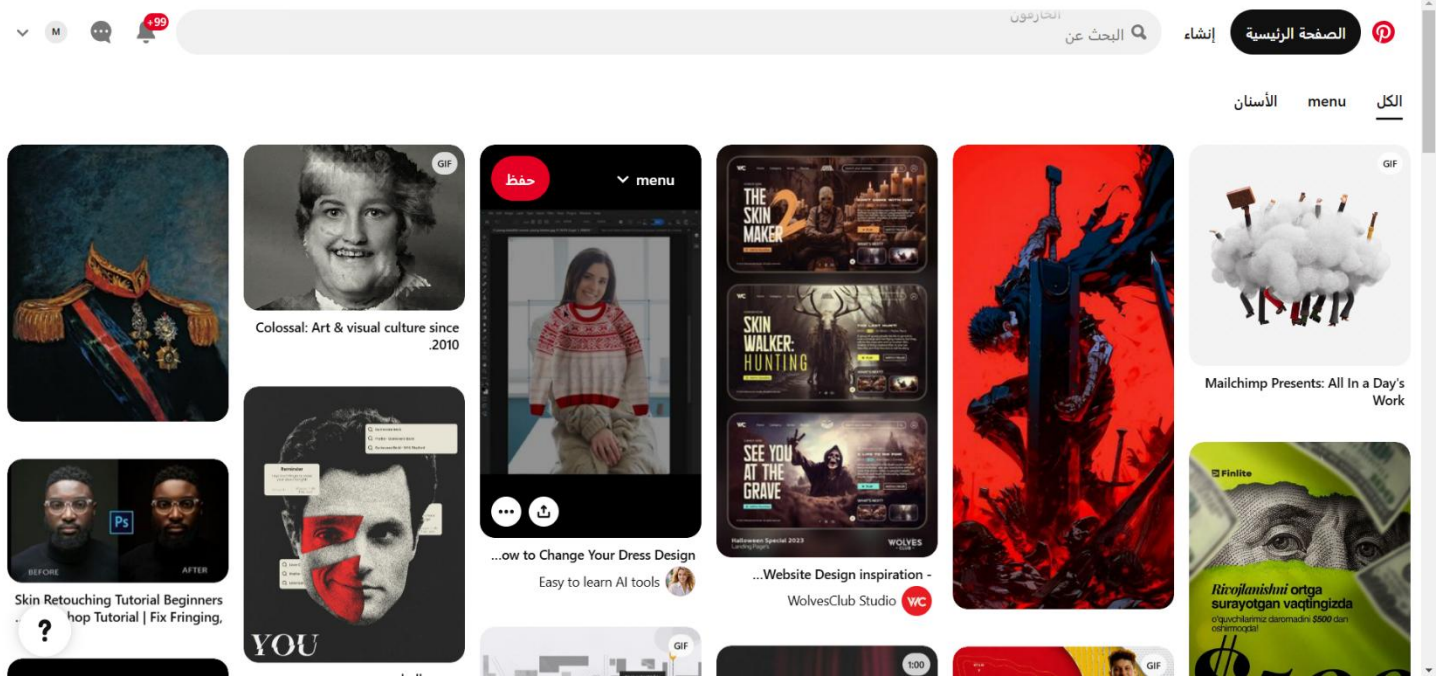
الصفحة الرئيسية إنشاء
البحث عن
+99
M

الكل menu الأسنان

GIF
Mailchimp Presents: All In a Day's Work

Finlite
Rivojlanishni ortga surayotgan vaqtingizda
o'quvchilarimiz daromadini $500 dan oshirmoqda!

THE SKIN MAKER 2
SKIN WALKER: HUNTING
SEE YOU AT THE GRAVE
Halloween Special 2023
Landing Pages
WOLVES CLUB
Website Design inspiration - ...
WolvesClub Studio

حفظ
menu
...ow to Change Your Dress Design
Easy to learn AI tools

GIF
Colossal: Art & visual culture since 2010.

Reminder
YOU

GIF
1:00
GIF

BEFORE
AFTER
Ps
Skin Retouching Tutorial Beginners ... hop Tutorial | Fix Fringing,
?